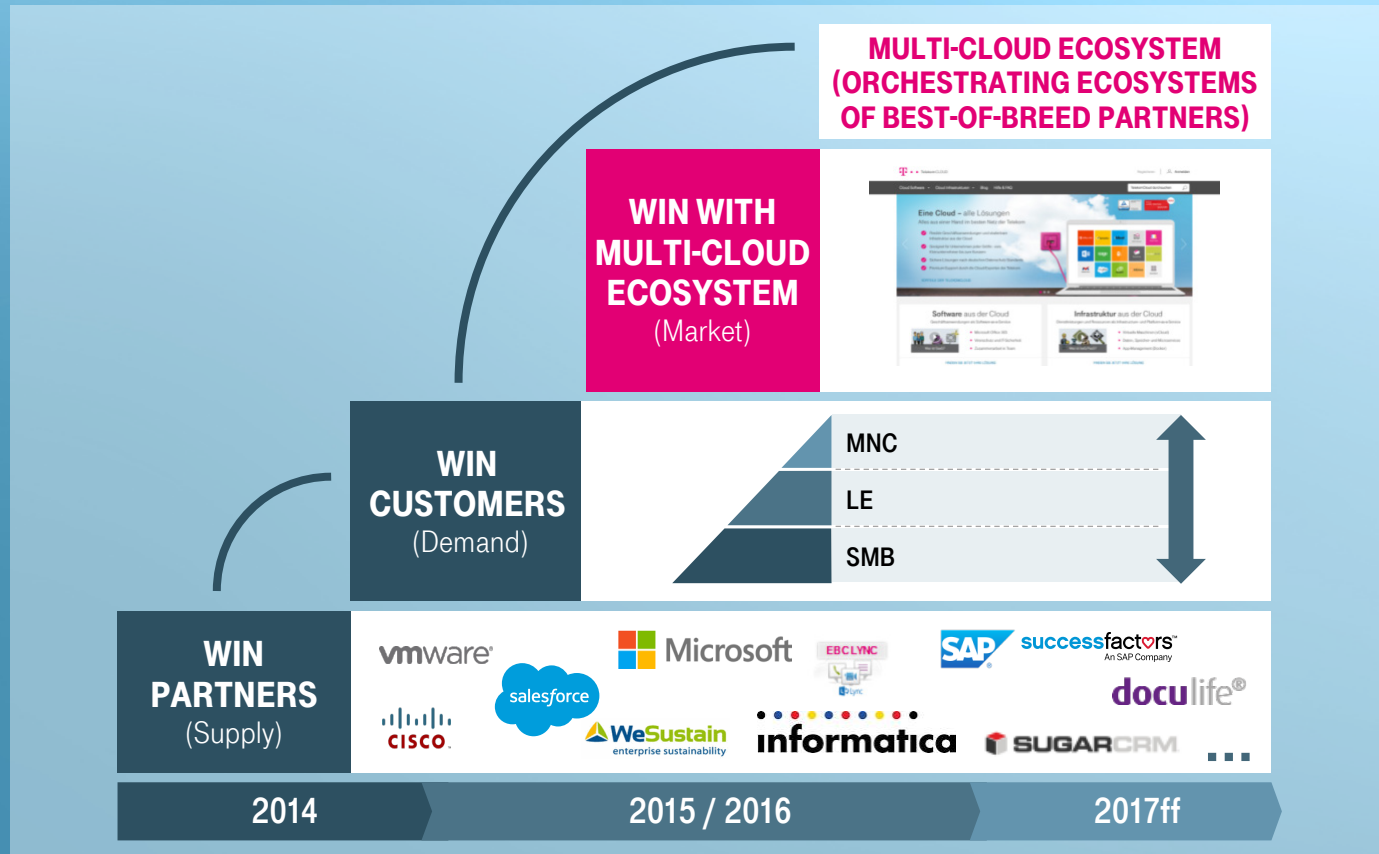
MULTI-CLOUD ECOSYSTEM
(ORCHESTRATING ECOSYSTEMS OF BEST-OF-BREED PARTNERS)

WIN WITH MULTI-CLOUD ECOSYSTEM
(Market)

Eine Cloud – alle Lösungen

Software aus der Cloud

Infrastruktur aus der Cloud

WIN CUSTOMERS
(Demand)

MNC

LE

SMB

WIN PARTNERS
(Supply)

vmware

salesforce

Microsoft

EBC LYNC

Lync

SAP

successfactors
An SAP Company

doculife®

CISCO

WeSustain
enterprise sustainability

informatica

SUGARCRM

...

2014

2015 / 2016

2017ff